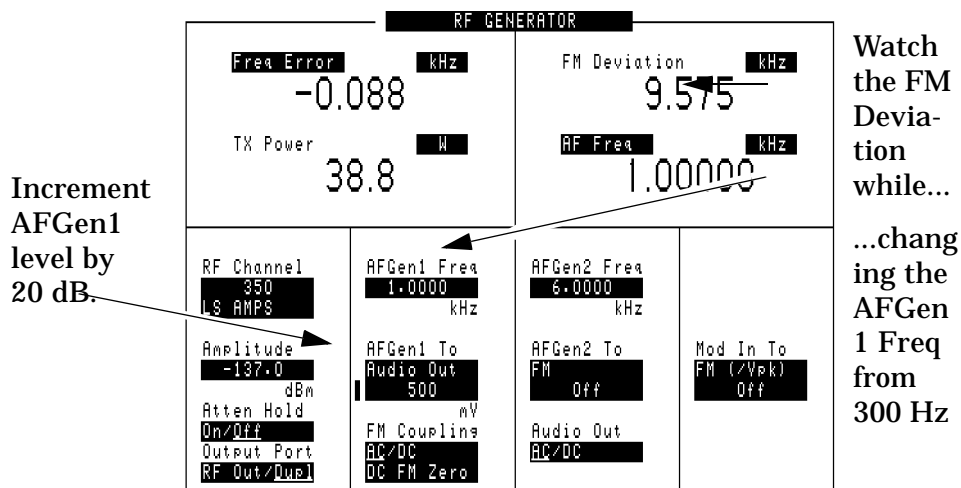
RF GENERATOR

Freq Error kHz
-0.088

TX Power W
38.8

FM Deviation kHz
9.575

AF Freq kHz
1.00000

Watch the FM Deviation while...

...changing the AFGen 1 Freq from 300 Hz

Increment AFGen1 level by 20 dB.

RF Channel
350
LS AMPS

Amplitude
-137.0
dBm

Atten Hold
On/Off

Output Port
RF Out/Dupl

AFGen1 Freq
1.0000
kHz

AFGen1 To
Audio Out
500
mV

FM Coupling
AC/DC
DC FM Zero

AFGen2 Freq
6.0000
kHz

AFGen2 To
FM
Off

Audio Out
AC/DC

Mod In To
FM (/Vpk)
Off